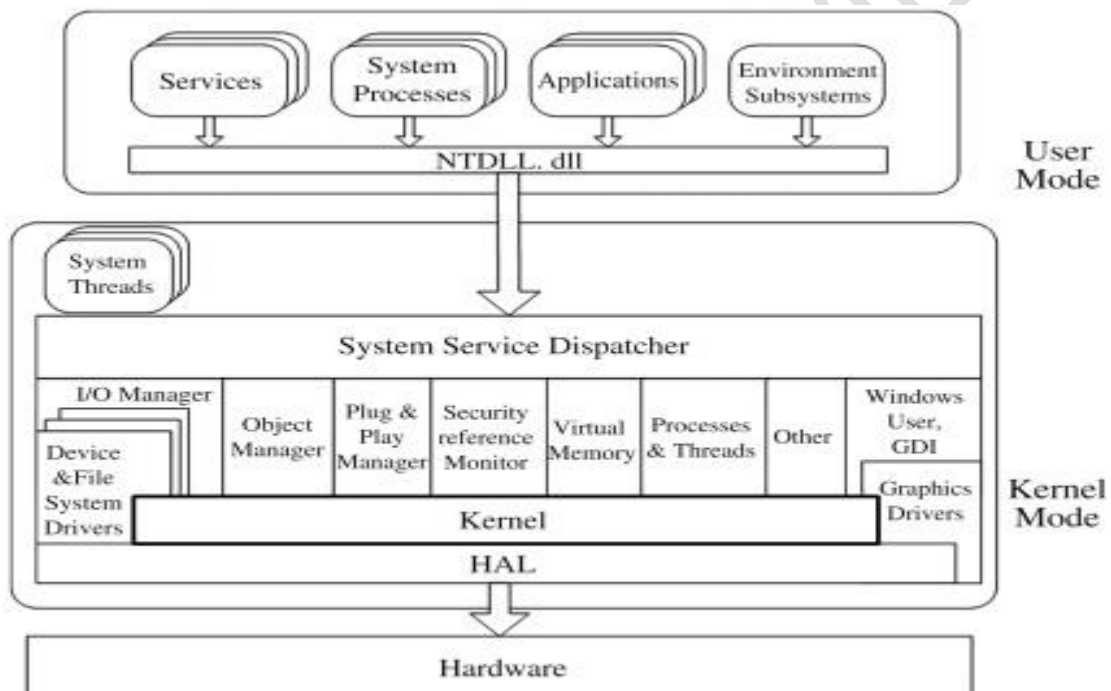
Services

System Processes

Applications

Environment Subsystems

NTDLL. dll

User Mode

System Threads

System Service Dispatcher

I/O Manager

Device &File System Drivers

Object Manager

Plug & Play Manager

Security reference Monitor

Virtual Memory

Processes & Threads

Other

Windows User, GDI

Graphics Drivers

Kernel

HAL

Kernel Mode

Hardware